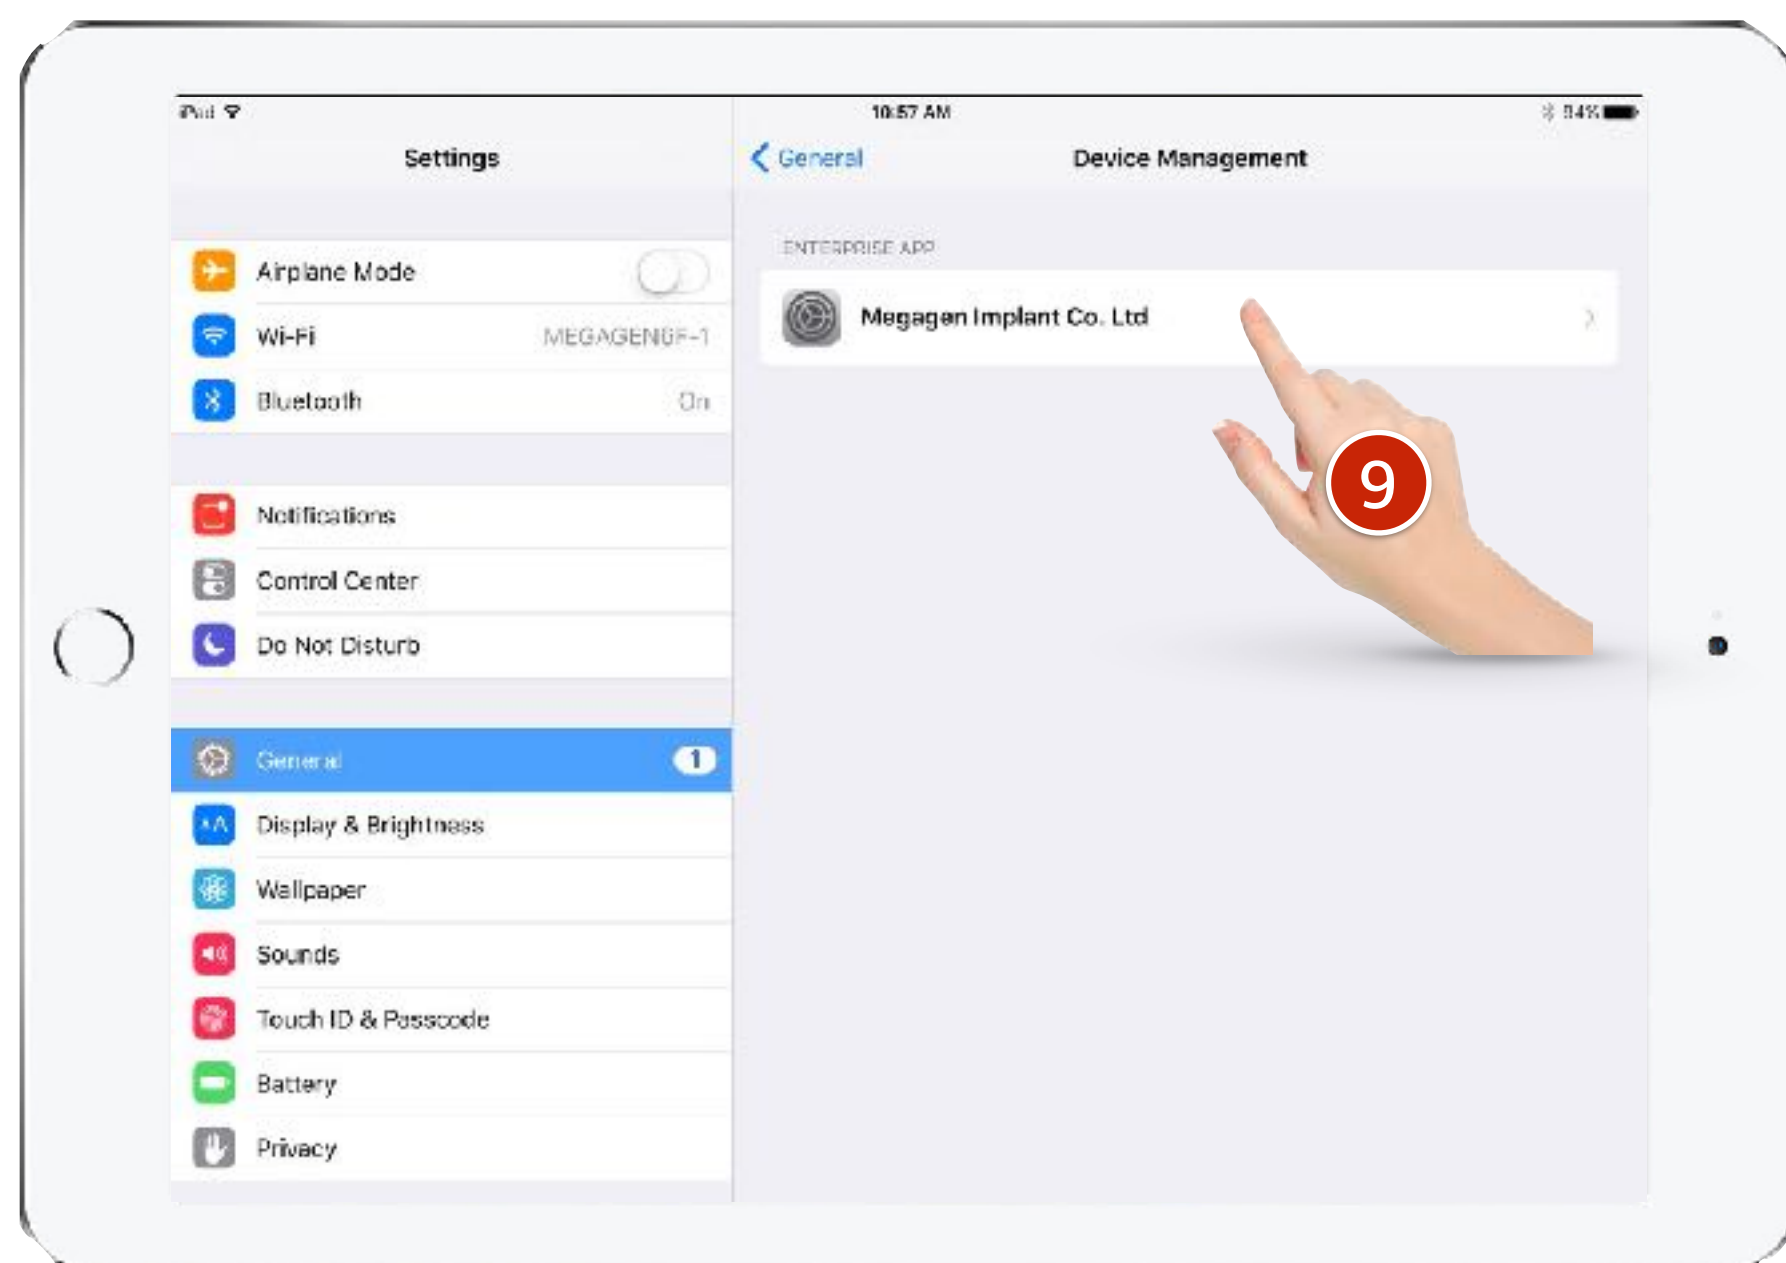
iPad

10:57 AM

84%

Settings

General

Device Management

Airplane Mode

Wi-Fi MEGAGENGF-1

Bluetooth On

Notifications

Control Center

Do Not Disturb

General 1

Display & Brightness

Wallpaper

Sounds

Touch ID & Passcode

Battery

Privacy

ENTERPRISE APP

Megagen Implant Co. Ltd

9